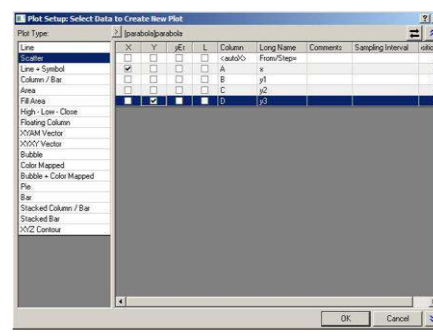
Plot Setup: Select Data to Create New Plot

Plot Type:

Line
Scatter
Line + Symbol
Column / Bar
Area
Fill Area
High - Low - Close
Floating Column
XYAM Vector
XYXY Vector
Bubble
Color Mapped
Bubble + Color Mapped
Pie
Bar
Stacked Column / Bar
Stacked Bar
XYZ Contour

[parabola]parabola

| X | Y | yEr | L | Column | Long Name | Comments | Sampling Interval | ositi |
|---|---|---|---|---|---|---|---|---|
| | | | | <auto\X> | From/Step= | | | |
| ✔ | | | | A | x | | | |
| | | | | B | y1 | | | |
| | | | | C | y2 | | | |
| | ✔ | | | D | y3 | | | |

OK Cancel